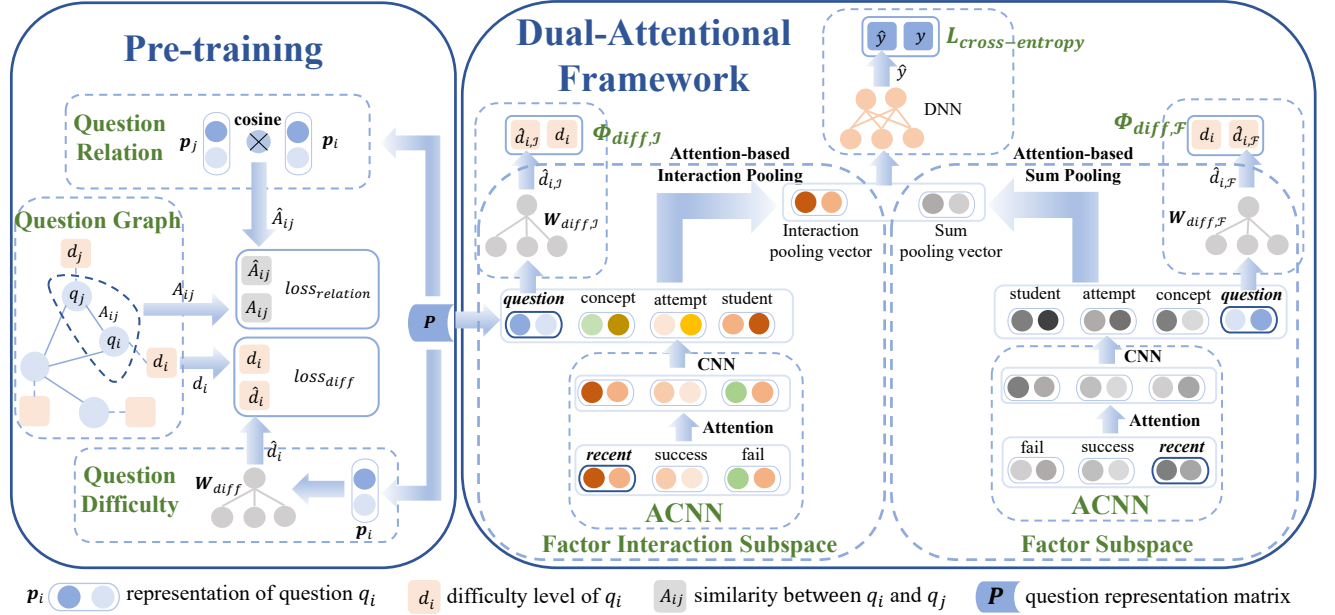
Pre-training

Question Relation

$p_j$ cosine $p_i$

$\hat{A}_{ij}$

Question Graph

$d_j$

$q_j$

$A_{ij}$

$q_i$

$A_{ij}$

$d_i$

$d_i$

$\hat{A}_{ij}$ $A_{ij}$ $loss_{relation}$

$d_i$ $\hat{d}_i$ $loss_{diff}$

$\hat{d}_i$

Question Difficulty

$W_{diff}$

$p_i$

$P$

Dual-Attentional Framework

$\hat{y}$ $y$ $L_{cross-entropy}$

$\hat{y}$

DNN

$\hat{d}_{i,\mathcal{I}}$ $d_i$ $\Phi_{diff,\mathcal{I}}$

$\hat{d}_{i,\mathcal{I}}$

$W_{diff,\mathcal{I}}$

Attention-based Interaction Pooling

Interaction pooling vector

Attention-based Sum Pooling

Sum pooling vector

$\Phi_{diff,\mathcal{F}}$

$d_i$ $\hat{d}_{i,\mathcal{F}}$

$\hat{d}_{i,\mathcal{F}}$

$W_{diff,\mathcal{F}}$

question concept attempt student

CNN

Attention

recent success fail

ACNN

Factor Interaction Subspace

student attempt concept question

CNN

Attention

fail success recent

ACNN

Factor Subspace

$p_i$ representation of question $q_i$ $d_i$ difficulty level of $q_i$ $A_{ij}$ similarity between $q_i$ and $q_j$ $P$ question representation matrix